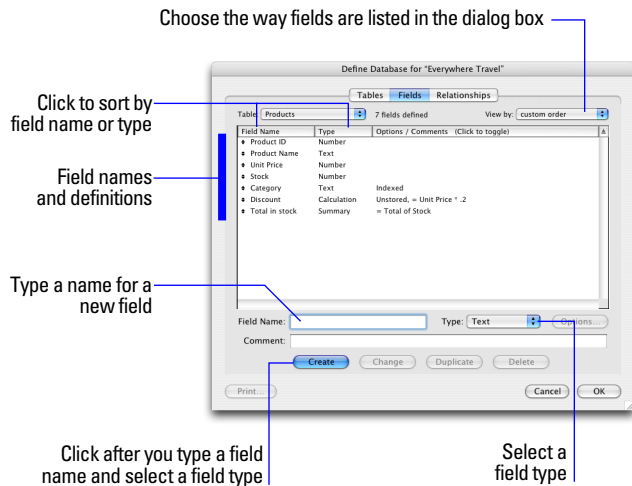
Choose the way fields are listed in the dialog box

Define Database for "Everywhere Travel"

Tables Fields Relationships

Table: Products

7 fields defined

View by: custom order

Click to sort by field name or type

| Field Name | Type | Options / Comments (Click to toggle) |
|---|---|---|
| Product ID | Number | |
| Product Name | Text | |
| Unit Price | Number | |
| Stock | Number | |
| Category | Text | Indexed |
| Discount | Calculation | Unstored, = Unit Price * .2 |
| Total in stock | Summary | = Total of Stock |

Field names and definitions

Type a name for a new field

Field Name:

Type: Text

Options...

Comment:

Create

Change

Duplicate

Delete

Print...

Cancel

OK

Click after you type a field name and select a field type

Select a field type